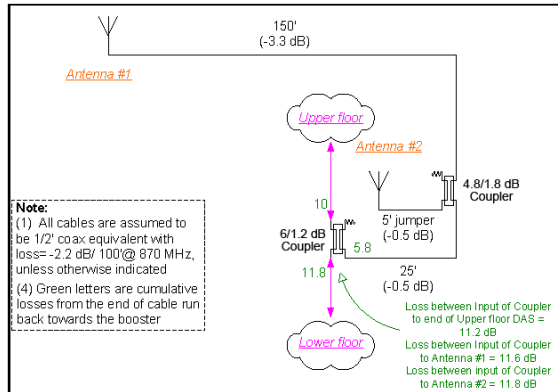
150'
(-3.3 dB)

Antenna #1

Upper floor

Antenna #2

4.8/1.8 dB
Coupler

10

5' jumper
(-0.5 dB)

6/1.2 dB
Coupler

5.8

25'
(-0.5 dB)

11.8

Note:
(1) All cables are assumed to be 1/2' coax equivalent with loss= -2.2 dB/ 100'@ 870 MHz, unless otherwise indicated

(4) Green letters are cumulative losses from the end of cable run back towards the booster

Loss between Input of Coupler to end of Upper floor DAS = 11.2 dB
Loss between Input of Coupler to Antenna #1 = 11.6 dB
Loss between input of Coupler to Antenna #2 = 11.8 dB

Lower floor